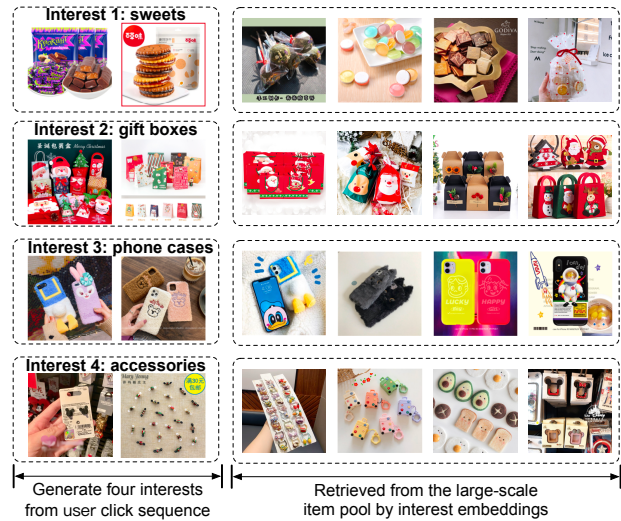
Interest 1: sweets

Interest 2: gift boxes

Interest 3: phone cases

Interest 4: accessories

Generate four interests from user click sequence

Retrieved from the large-scale item pool by interest embeddings